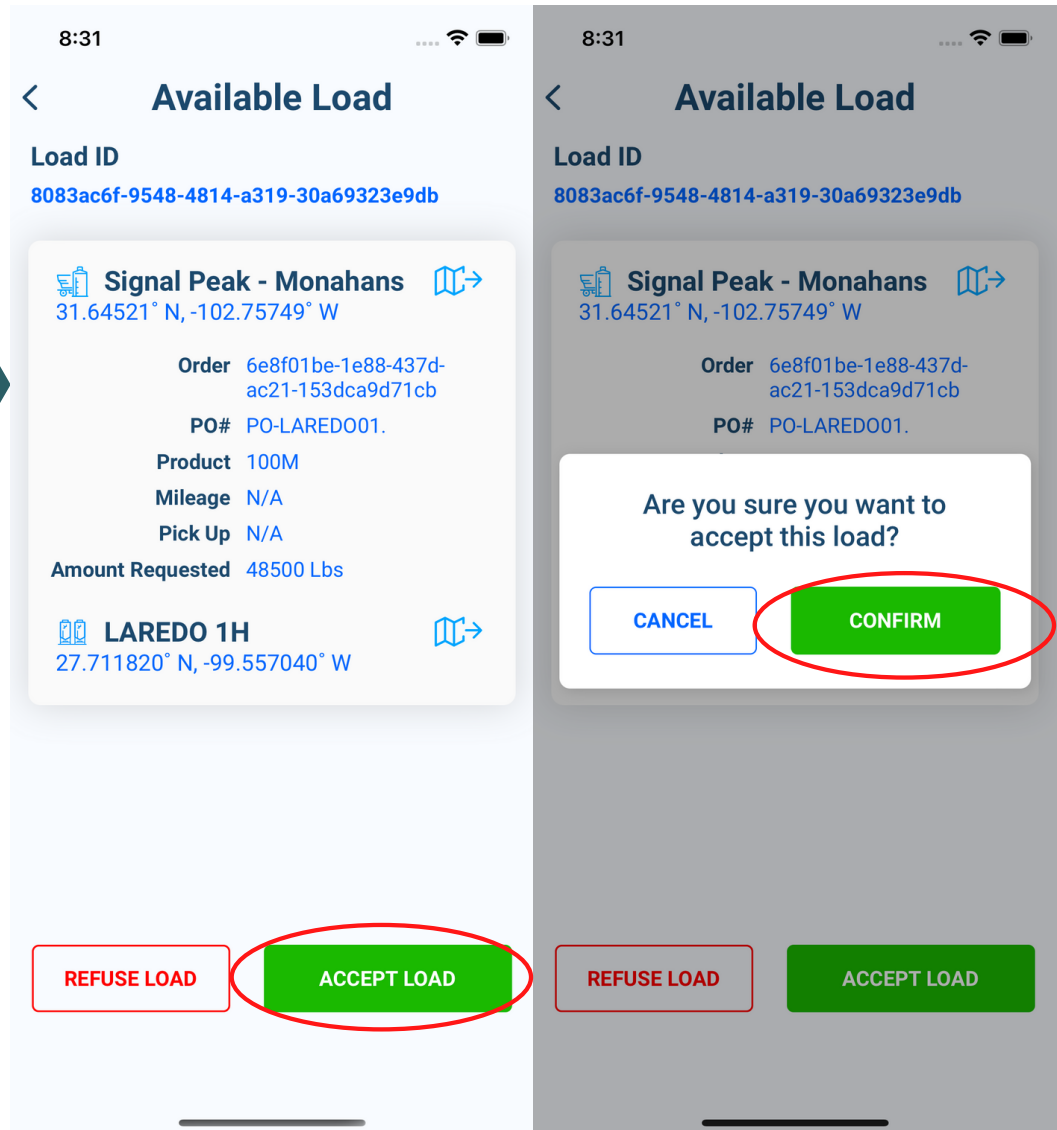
8:31

<

Available Load

Load ID
8083ac6f-9548-4814-a319-30a69323e9db

Signal Peak - Monahans
31.64521° N, -102.75749° W

Order 6e8f01be-1e88-437d-ac21-153dca9d71cb
PO# PO-LAREDO01.
Product 100M
Mileage N/A
Pick Up N/A
Amount Requested 48500 Lbs

LAREDO 1H
27.711820° N, -99.557040° W

REFUSE LOAD
ACCEPT LOAD

8:31

<

Available Load

Load ID
8083ac6f-9548-4814-a319-30a69323e9db

Signal Peak - Monahans
31.64521° N, -102.75749° W

Order 6e8f01be-1e88-437d-ac21-153dca9d71cb
PO# PO-LAREDO01.

Are you sure you want to accept this load?

CANCEL
CONFIRM

REFUSE LOAD
ACCEPT LOAD